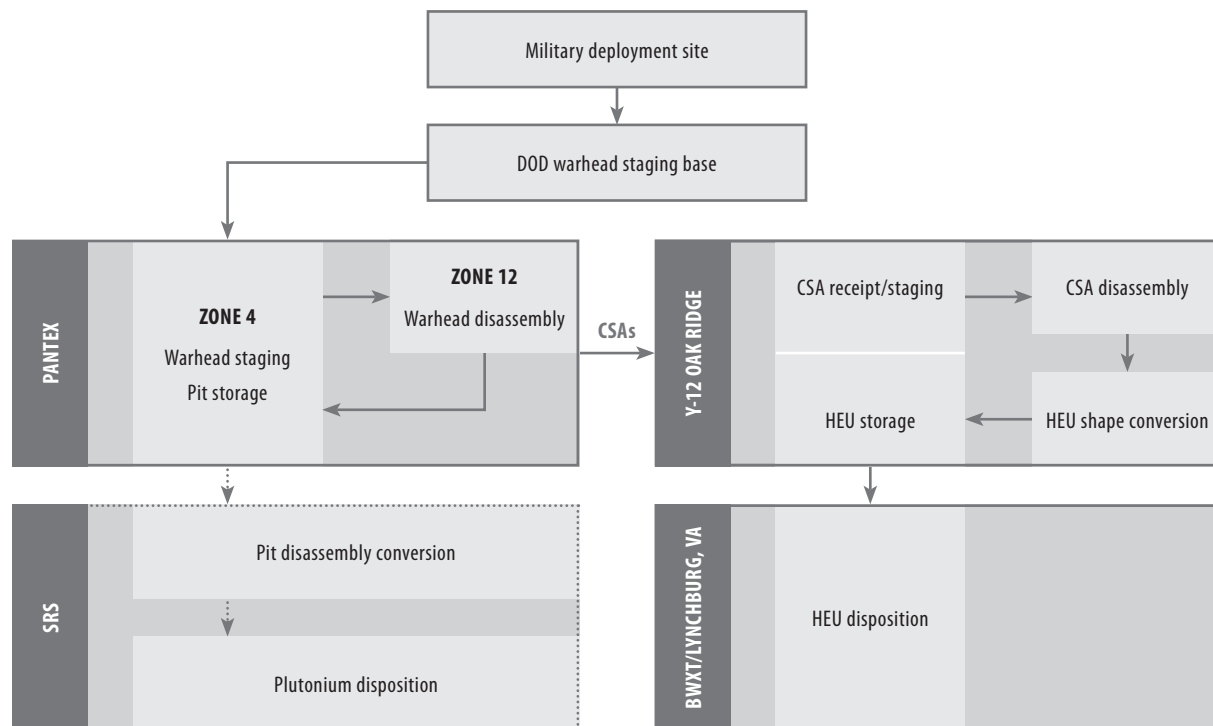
Military deployment site

DOD warhead staging base

PANTEX

ZONE 4
Warhead staging
Pit storage

ZONE 12
Warhead disassembly

CSAs

Y-12 OAK RIDGE

CSA receipt/staging

CSA disassembly

HEU storage

HEU shape conversion

SRS

Pit disassembly conversion

Plutonium disposition

BWXT/LYNCHBURG, VA

HEU disposition